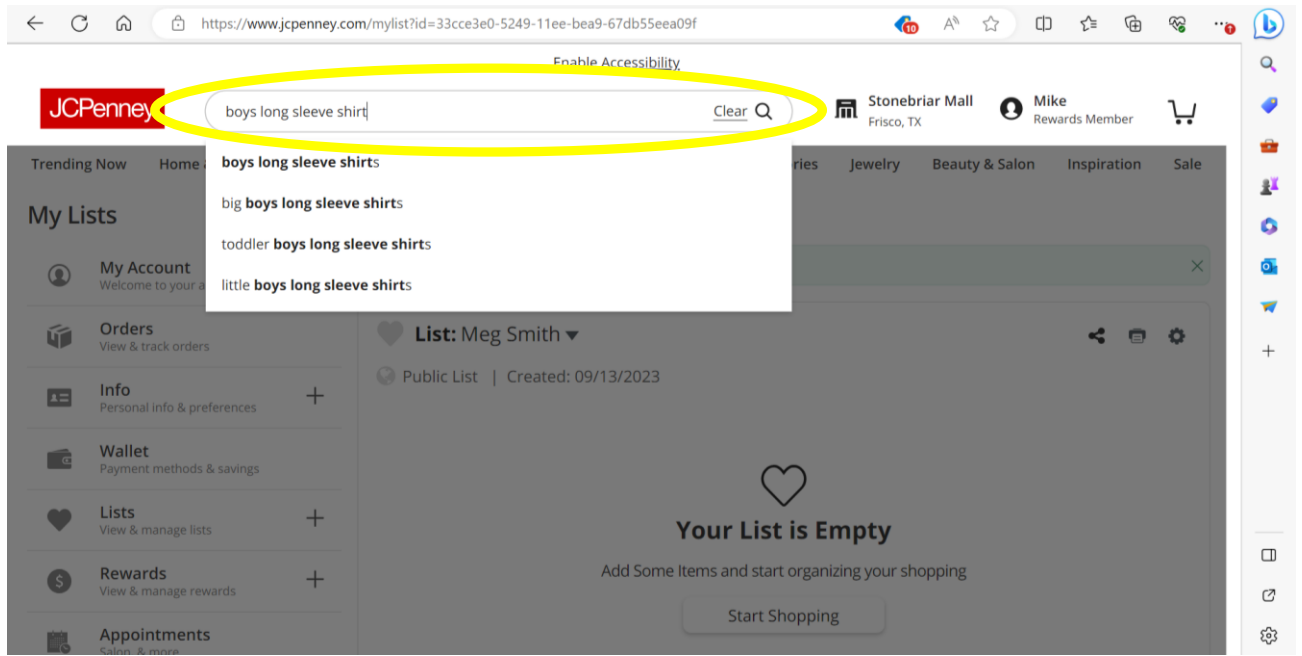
https://www.jcpenney.com/mylist?id=33cce3e0-5249-11ee-bea9-67db55eea09f

10

Enable Accessibility

JCPenney

boys long sleeve shirt

Clear

Stonebriar Mall
Frisco, TX

Mike
Rewards Member

Trending Now   Home   ries   Jewelry   Beauty & Salon   Inspiration   Sale

boys long sleeve shirts
big boys long sleeve shirts
toddler boys long sleeve shirts
little boys long sleeve shirts

My Lists

My Account
Welcome to your a

Orders
View & track orders

Info
Personal info & preferences

Wallet
Payment methods & savings

Lists
View & manage lists

Rewards
View & manage rewards

Appointments
Salon, & more

List: Meg Smith

Public List | Created: 09/13/2023

Your List is Empty

Add Some Items and start organizing your shopping

Start Shopping